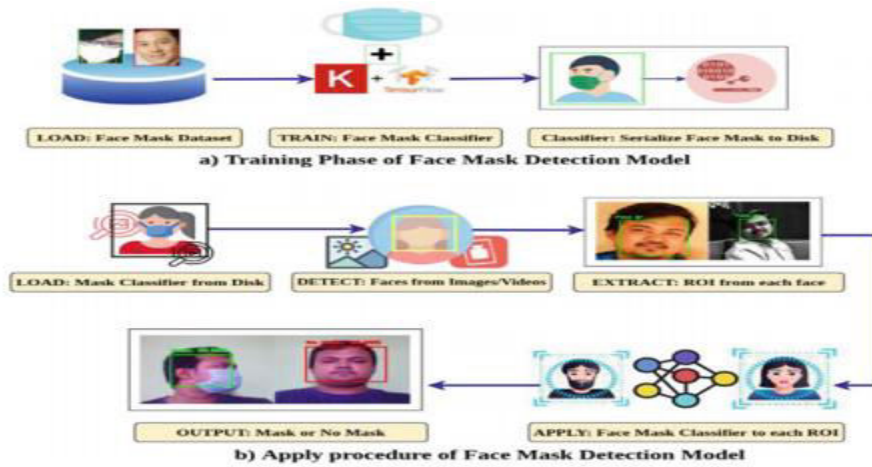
+

K

TensorFlow

LOAD: Face Mask Dataset

TRAIN: Face Mask Classifier

Classifier: Serialize Face Mask to Disk

a) Training Phase of Face Mask Detection Model

LOAD: Mask Classifier from Disk

DETECT: Faces from Images/Videos

EXTRACT: ROI from each face

OUTPUT: Mask or No Mask

APPLY: Face Mask Classifier to each ROI

b) Apply procedure of Face Mask Detection Model